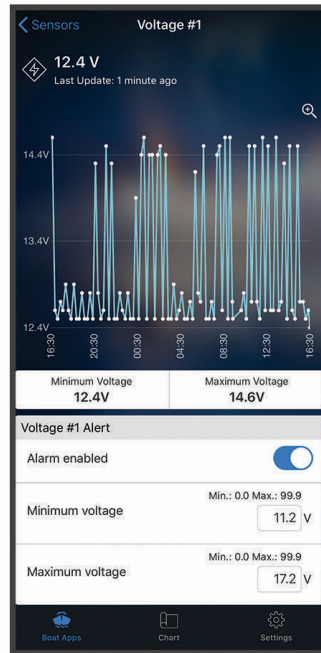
Sensors

Voltage #1

12.4 V

Last Update: 1 minute ago

14.4V

13.4V

12.4V

16:30

20:30

00:30

04:30

08:30

12:30

16:30

| Minimum Voltage 12.4V | Maximum Voltage 14.6V |
|---|---|

Voltage #1 Alert

Alarm enabled

Min.: 0.0 Max.: 99.9

Minimum voltage 11.2 V

Min.: 0.0 Max.: 99.9

Maximum voltage 17.2 V

Boat Apps

Chart

Settings